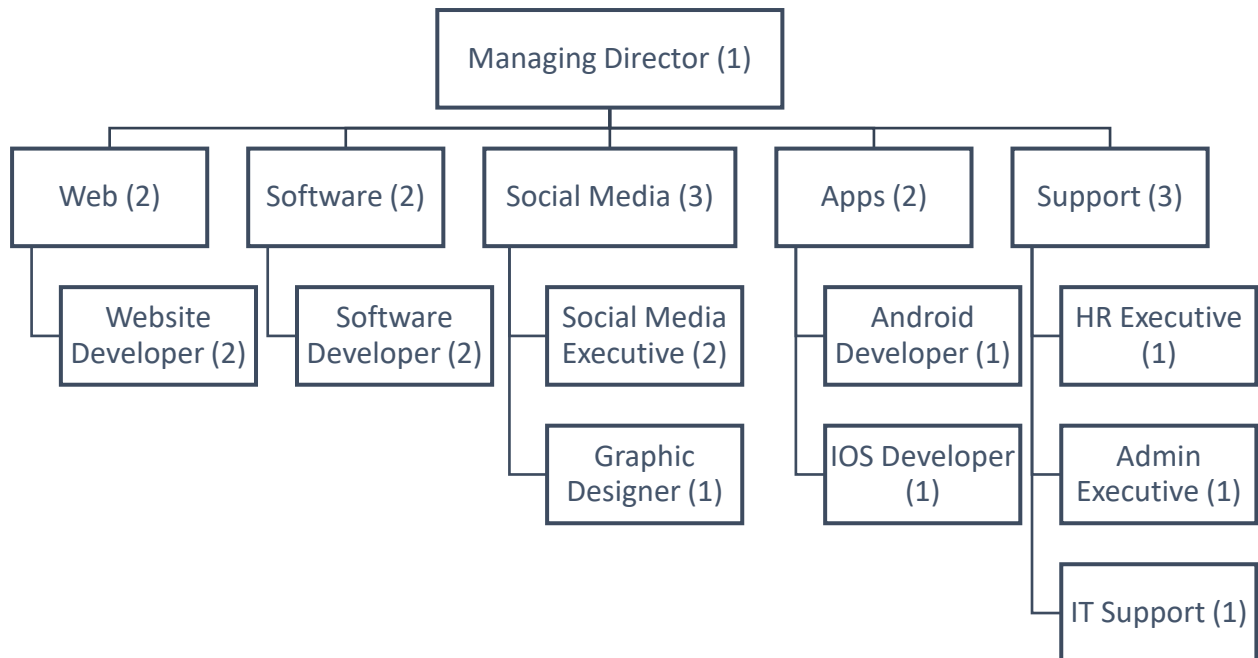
Managing Director (1)

Web (2)

Website Developer (2)

Software (2)

Software Developer (2)

Social Media (3)

Social Media Executive (2)

Graphic Designer (1)

Apps (2)

Android Developer (1)

IOS Developer (1)

Support (3)

HR Executive (1)

Admin Executive (1)

IT Support (1)